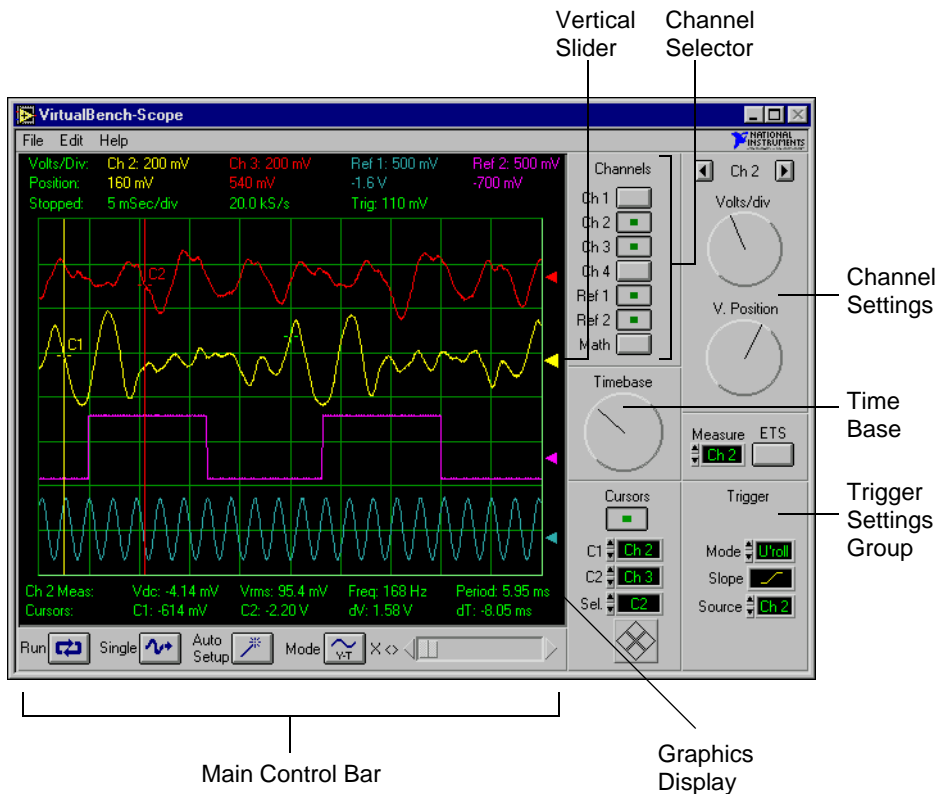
Vertical Slider

Channel Selector

VirtualBench-Scope

File Edit Help

NATIONAL INSTRUMENTS

| Volts/Div: | Ch 2: 200 mV | Ch 3: 200 mV | Ref 1: 500 mV | Ref 2: 500 mV |
|---|---|---|---|---|
| Position: | 160 mV | 540 mV | -1.6 V | -700 mV |
| Stopped: | 5 mSec/div | 20.0 kS/s | Trig: 110 mV | |

C2

C1

| Ch 2 Meas: | Vdc: -4.14 mV | Vrms: 95.4 mV | Freq: 168 Hz | Period: 5.95 ms |
|---|---|---|---|---|
| Cursors: | C1: -614 mV | C2: -2.20 V | dV: 1.58 V | dT: -8.05 ms |

Run Single Auto Setup Mode Y-T X <>

Channels

Ch 1

Ch 2

Ch 3

Ch 4

Ref 1

Ref 2

Math

Ch 2

Volts/div

V. Position

Channel Settings

Timebase

Time Base

Measure ETS

Ch 2

Cursors

C1 Ch 2

C2 Ch 3

Sel. C2

Trigger

Mode U'roll

Slope

Source Ch 2

Trigger Settings Group

Main Control Bar

Graphics Display